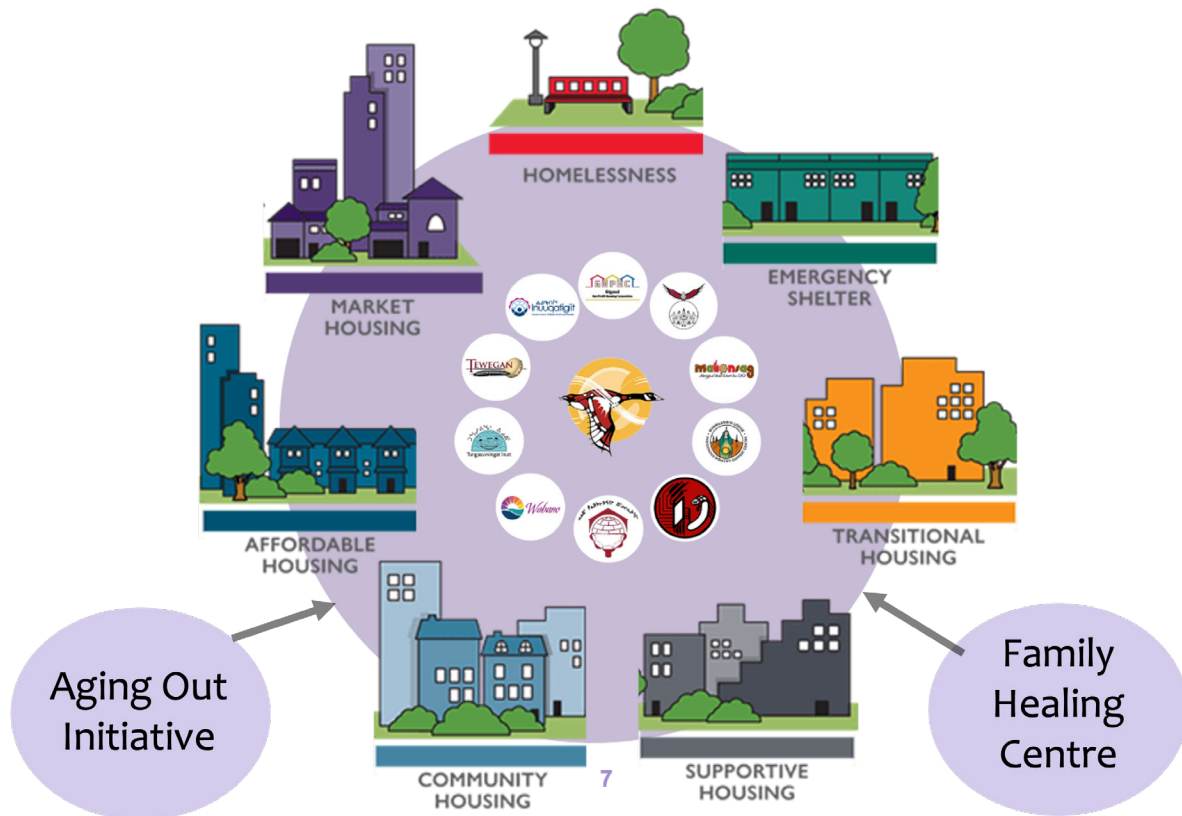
HOMELESSNESS

EMERGENCY SHELTER

TRANSITIONAL HOUSING

SUPPORTIVE HOUSING

COMMUNITY HOUSING

AFFORDABLE HOUSING

MARKET HOUSING

Inuugatigiit

Gignul Non-Profit Housing Corporation

Makonsag

Tewegan

Tungasuvvingat Inuit

Wabano

Aging Out Initiative

Family Healing Centre

7